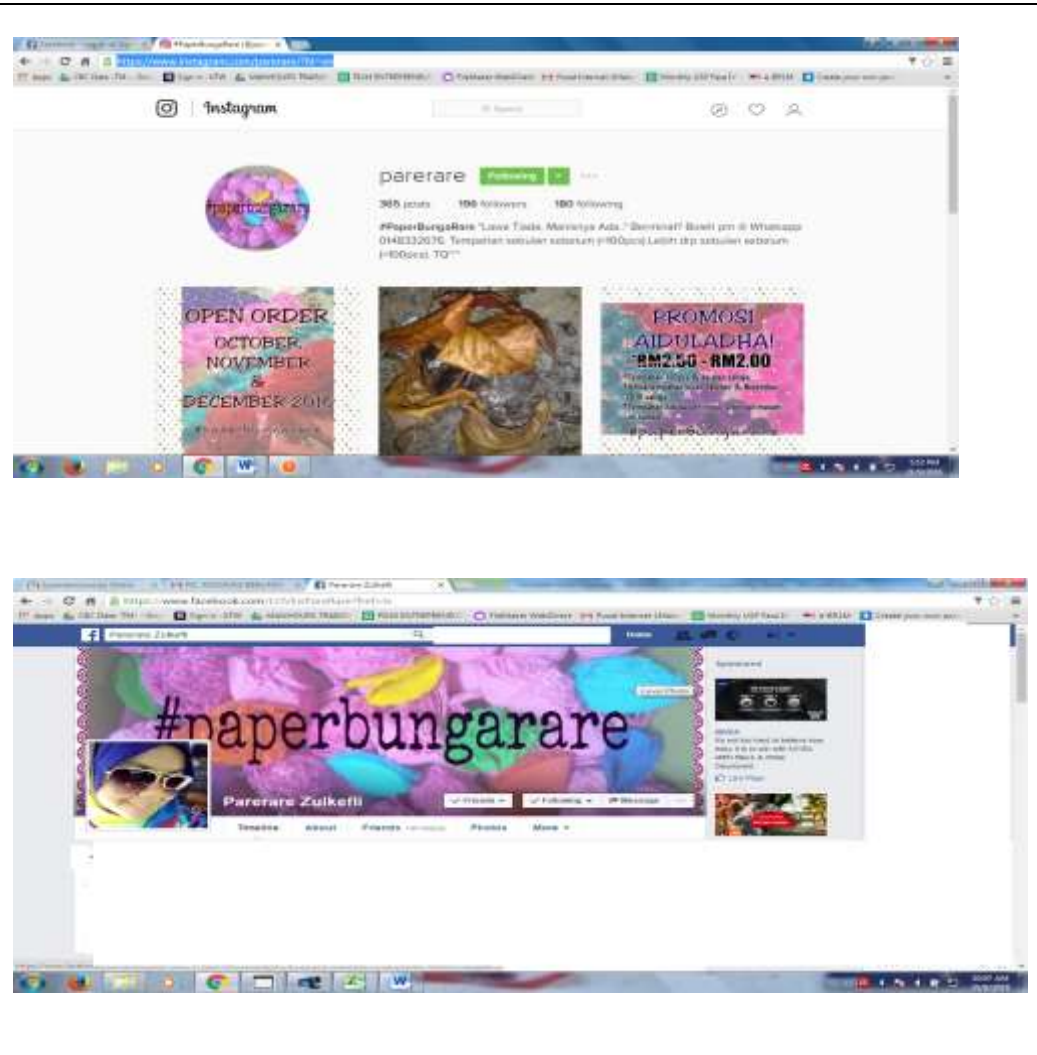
Instagram

parerare Following

365 posts 190 followers 180 following

#PaperBungaRare "Layu Tiada, Mewangi Ada." Berminat? Boleh pm @ Whatsapp 0148332676. Tempahan sebulan sebelum (<100pcs) Lebih drp sebulan sebelum (>100pcs). TQ

#paperbungarare

OPEN ORDER OCTOBER, NOVEMBER & DECEMBER 2016

PROMOSI AIDULADHA! RM2.50 - RM2.00

Parerare Zulkefli

#paperbungarare

Parerare Zulkefli

Friends Following Message

Timeline About Friends Photos More

Home

Sponsored